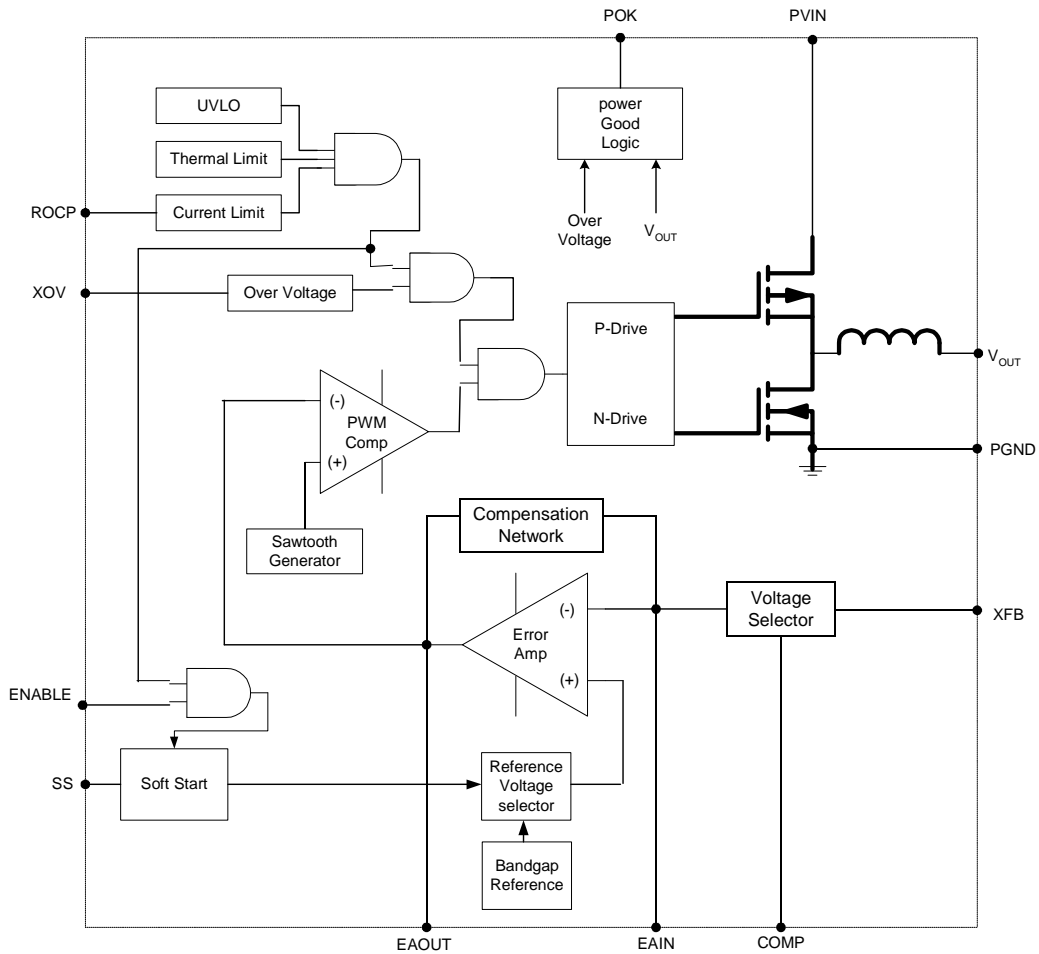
POK

PVIN

UVLO

Thermal Limit

Current Limit

ROCP

power Good Logic

Over Voltage

$V_{OUT}$

XOV

Over Voltage

P-Drive

N-Drive

$V_{OUT}$

(-)

PWM Comp

(+)

PGND

Sawtooth Generator

Compensation Network

(-)

Error Amp

(+)

Voltage Selector

XFB

ENABLE

SS

Soft Start

Reference Voltage selector

Bandgap Reference

EAOUT

EAIN

COMP